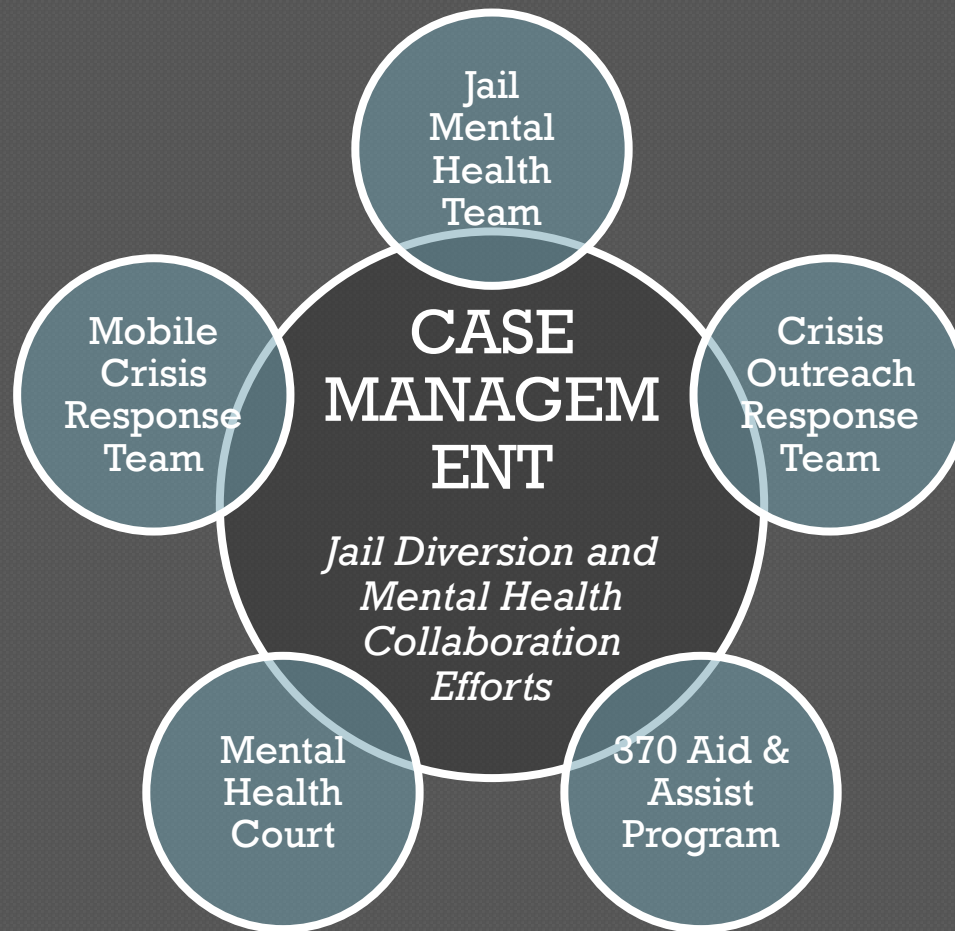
Jail Mental Health Team

Mobile Crisis Response Team

CASE MANAGEM ENT

Jail Diversion and Mental Health Collaboration Efforts

Crisis Outreach Response Team

Mental Health Court

370 Aid & Assist Program